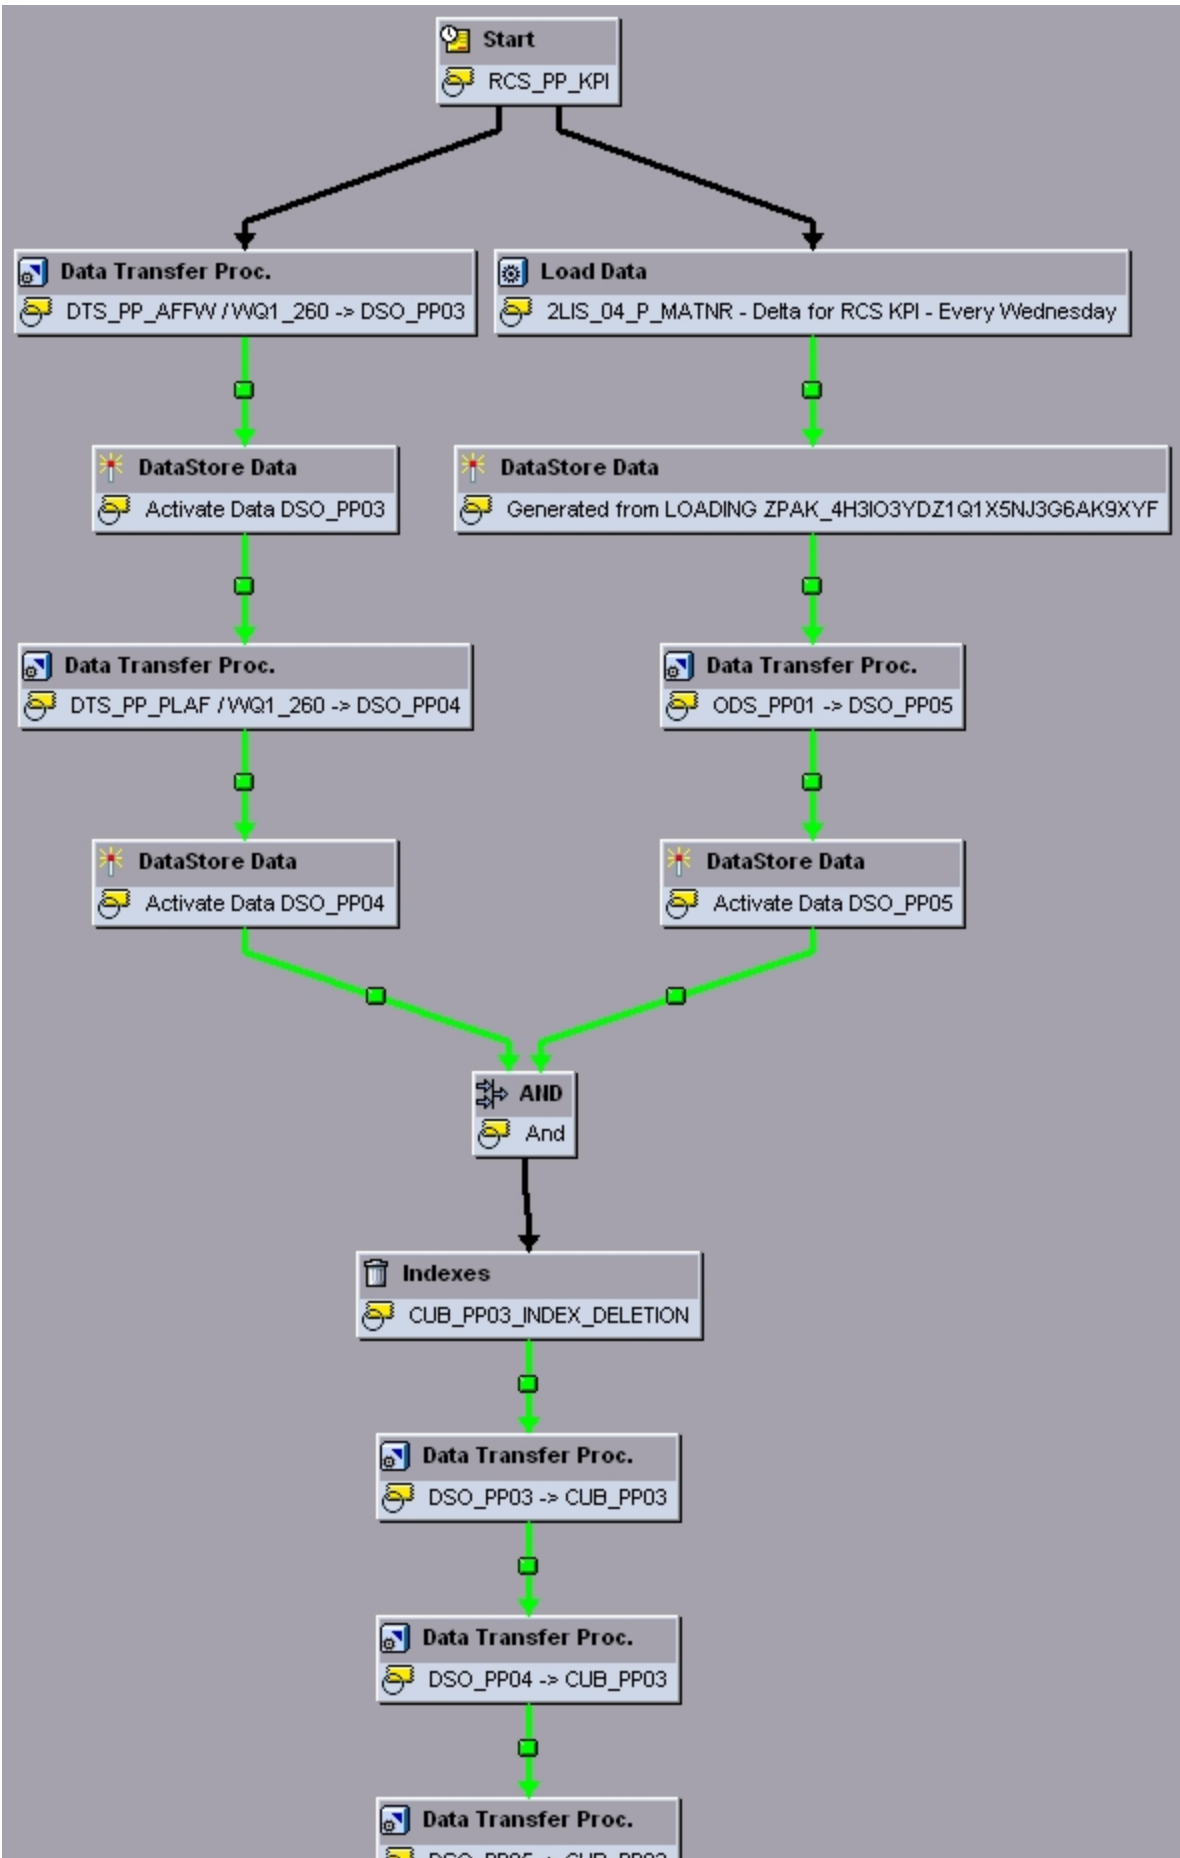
Start
RCS_PP_KPI

Data Transfer Proc.
DTS_PP_AFFW / WQ1_260 -> DSO_PP03

Load Data
2LIS_04_P_MATNR - Delta for RCS KPI - Every Wednesday

DataStore Data
Activate Data DSO_PP03

DataStore Data
Generated from LOADING ZPAK_4H3IO3YDZ1Q1X5NJ3G6AK9XYF

Data Transfer Proc.
DTS_PP_PLAF / WQ1_260 -> DSO_PP04

Data Transfer Proc.
ODS_PP01 -> DSO_PP05

DataStore Data
Activate Data DSO_PP04

DataStore Data
Activate Data DSO_PP05

AND
And

Indexes
CUB_PP03_INDEX_DELETION

Data Transfer Proc.
DSO_PP03 -> CUB_PP03

Data Transfer Proc.
DSO_PP04 -> CUB_PP03

Data Transfer Proc.
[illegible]